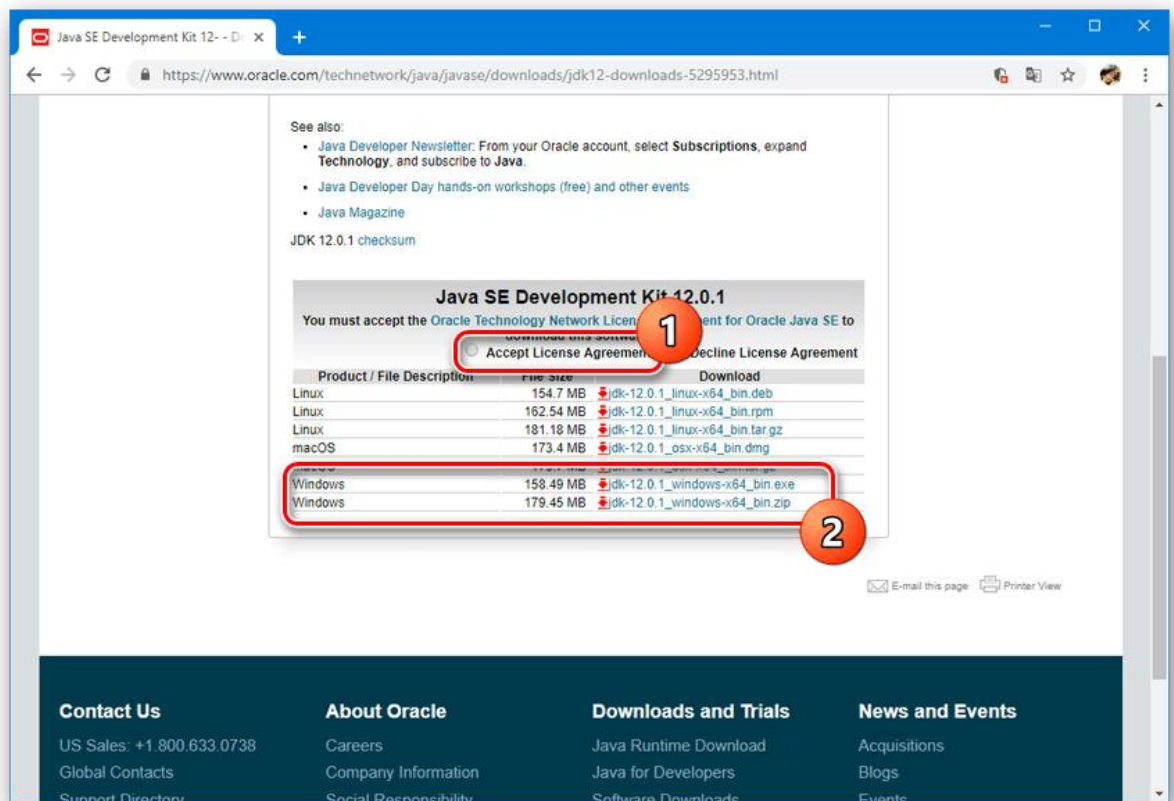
Java SE Development Kit 12- - D ×

https://www.oracle.com/technetwork/java/javase/downloads/jdk12-downloads-5295953.html

See also:

- Java Developer Newsletter: From your Oracle account, select **Subscriptions**, expand **Technology**, and subscribe to **Java**.
- Java Developer Day hands-on workshops (free) and other events
- Java Magazine

JDK 12.0.1 checksum

**Java SE Development Kit 12.0.1**

You must accept the Oracle Technology Network Licen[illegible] ent for Oracle Java SE to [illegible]

Accept License Agreement 1 Decline License Agreement

| Product / File Description | File Size | Download |
|---|---|---|
| Linux | 154.7 MB | jdk-12.0.1_linux-x64_bin.deb |
| Linux | 162.54 MB | jdk-12.0.1_linux-x64_bin.rpm |
| Linux | 181.18 MB | jdk-12.0.1_linux-x64_bin.tar.gz |
| macOS | 173.4 MB | jdk-12.0.1_osx-x64_bin.dmg |
| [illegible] | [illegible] | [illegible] |
| Windows | 158.49 MB | jdk-12.0.1_windows-x64_bin.exe |
| Windows | 179.45 MB | jdk-12.0.1_windows-x64_bin.zip |

2

E-mail this page Printer View

**Contact Us**
US Sales: +1.800.633.0738
Global Contacts
Support Directory

**About Oracle**
Careers
Company Information
Social Responsibility

**Downloads and Trials**
Java Runtime Download
Java for Developers
Software Downloads

**News and Events**
Acquisitions
Blogs
Events